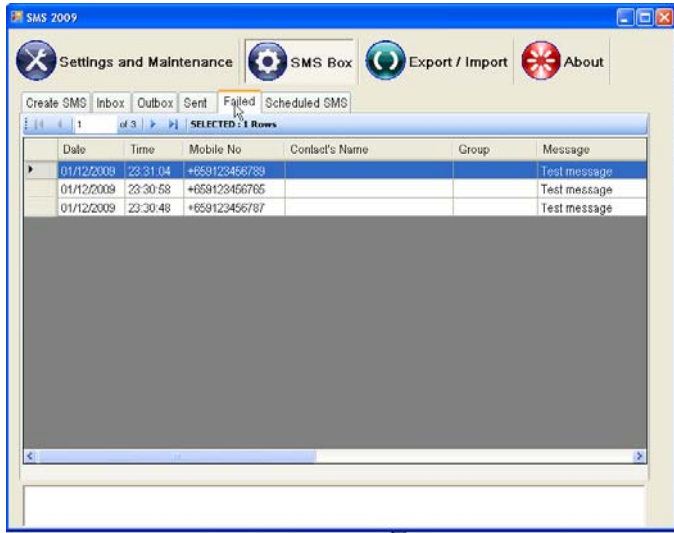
SMS 2009

Settings and Maintenance

SMS Box

Export / Import

About

Create SMS | Inbox | Outbox | Sent | Failed | Scheduled SMS

1 of 3 SELECTED : 1 Rows

| | Date | Time | Mobile No | Contact's Name | Group | Message |
|---|---|---|---|---|---|---|
| ▸ | 01/12/2009 | 23:31:04 | +659123456789 | | | Test message |
| | 01/12/2009 | 23:30:58 | +659123456765 | | | Test message |
| | 01/12/2009 | 23:30:48 | +659123456787 | | | Test message |